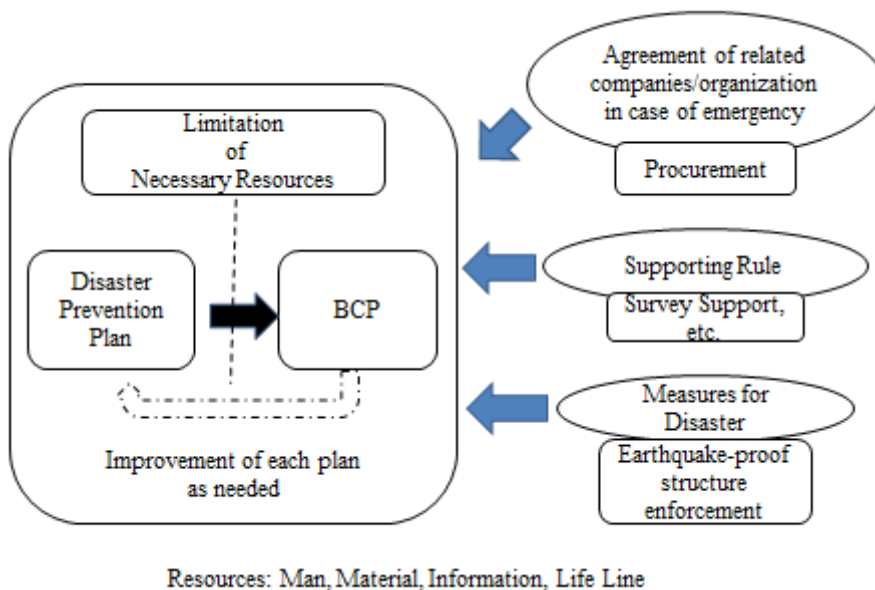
Limitation
of
Necessary Resources

Agreement of related companies/organization in case of emergency

Procurement

Disaster Prevention Plan

BCP

Supporting Rule

Survey Support, etc.

Measures for Disaster

Earthquake-proof structure enforcement

Improvement of each plan as needed

Resources: Man, Material, Information, Life Line